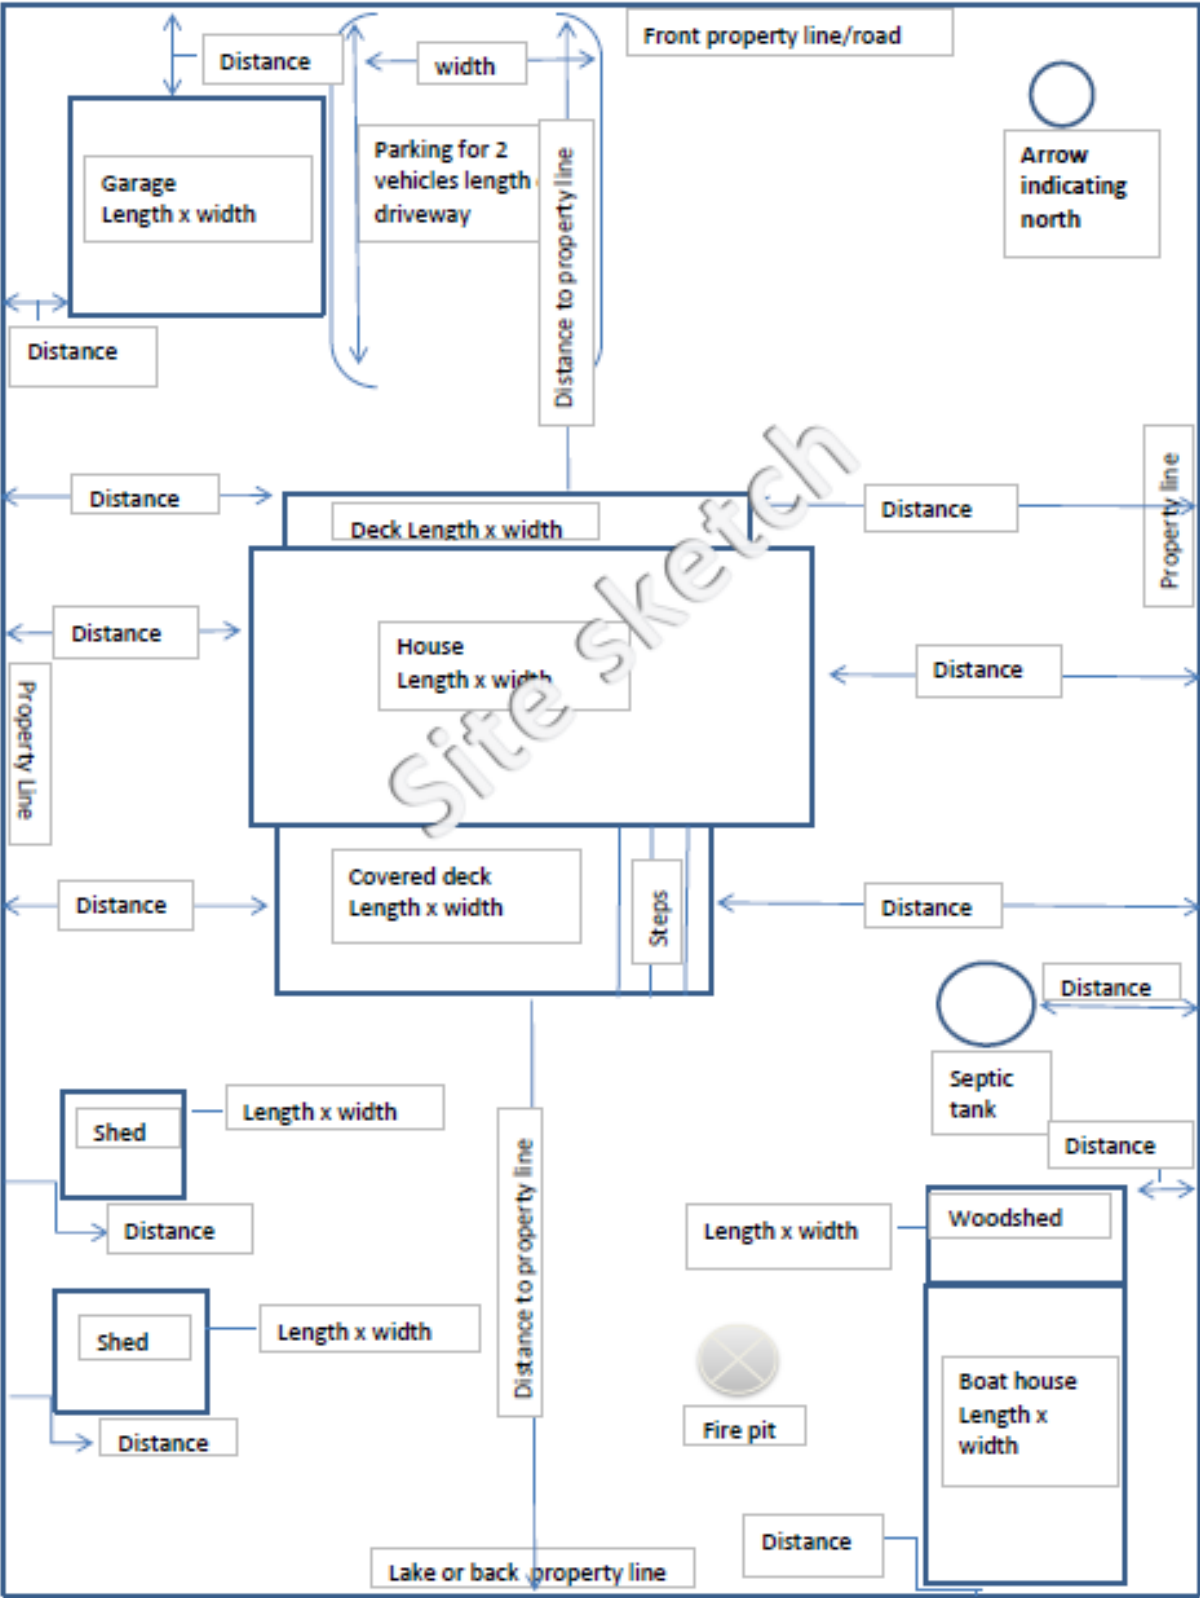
Distance

width

Front property line/road

Garage
Length x width

Parking for 2 vehicles length driveway

Distance to property line

Arrow indicating north

Distance

Distance

Deck Length x width

Distance

Property line

Distance

House
Length x width

Distance

Property Line

Site sketch

Distance

Covered deck
Length x width

Steps

Distance

Distance

Septic tank

Distance

Shed

Length x width

Distance

Distance to property line

Length x width

Woodshed

Shed

Length x width

Distance

Fire pit

Boat house
Length x width

Distance

Lake or back property line